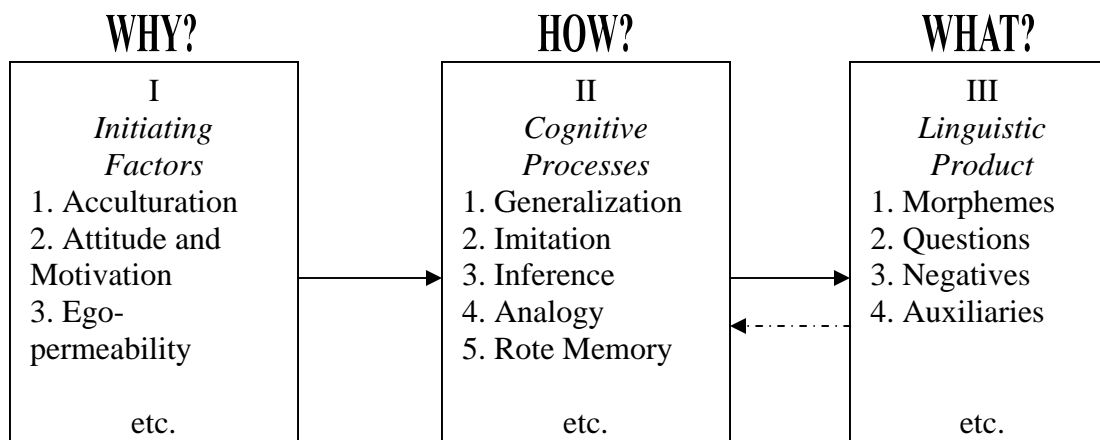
WHY?

I
*Initiating Factors*
1. Acculturation
2. Attitude and Motivation
3. Ego-permeability

etc.

HOW?

II
*Cognitive Processes*
1. Generalization
2. Imitation
3. Inference
4. Analogy
5. Rote Memory

etc.

WHAT?

III
*Linguistic Product*
1. Morphemes
2. Questions
3. Negatives
4. Auxiliaries

etc.